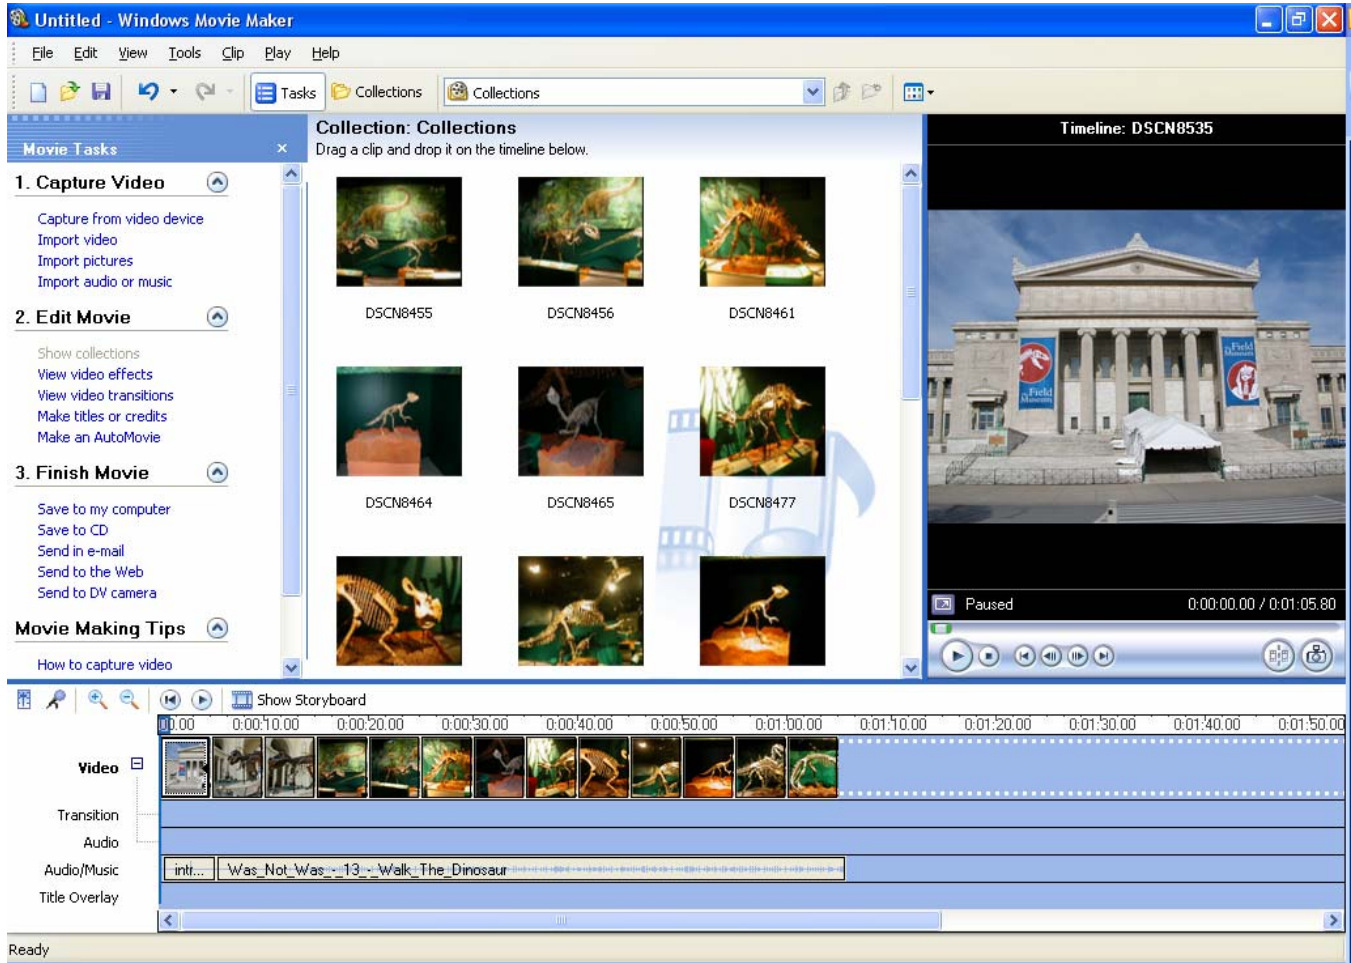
Untitled - Windows Movie Maker

File Edit View Tools Clip Play Help

Tasks Collections Collections

Movie Tasks ×

1. Capture Video

Capture from video device
Import video
Import pictures
Import audio or music

2. Edit Movie

Show collections
View video effects
View video transitions
Make titles or credits
Make an AutoMovie

3. Finish Movie

Save to my computer
Save to CD
Send in e-mail
Send to the Web
Send to DV camera

Movie Making Tips

How to capture video

Collection: Collections
Drag a clip and drop it on the timeline below.

DSCN8455 DSCN8456 DSCN8461
DSCN8464 DSCN8465 DSCN8477

Timeline: DSCN8535

Paused 0:00:00.00 / 0:01:05.80

Show Storyboard

0:00 0:00:10.00 0:00:20.00 0:00:30.00 0:00:40.00 0:00:50.00 0:01:00.00 0:01:10.00 0:01:20.00 0:01:30.00 0:01:40.00 0:01:50.00

Video
Transition
Audio
Audio/Music
Title Overlay

intr... Was_Not_Was_-_13_-_Walk_The_Dinosaur

Ready